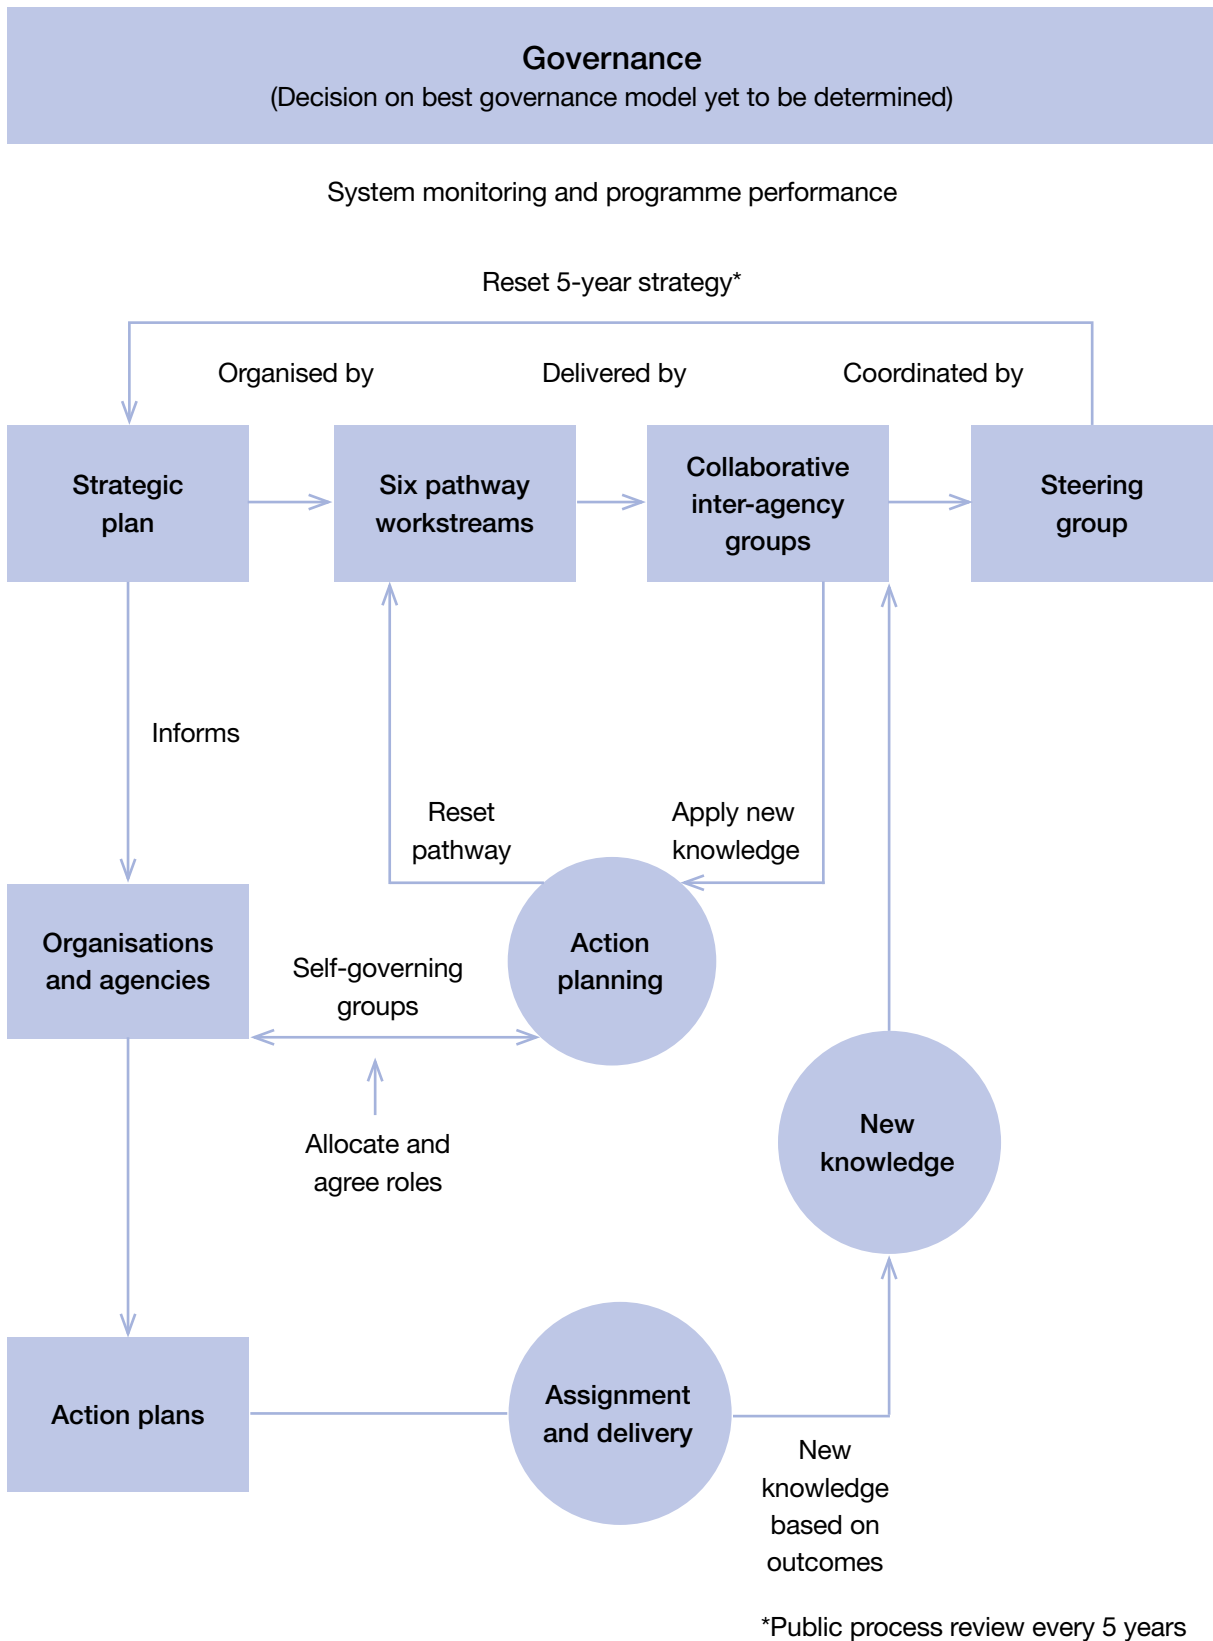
Governance
(Decision on best governance model yet to be determined)

System monitoring and programme performance

Reset 5-year strategy*

Organised by

Delivered by

Coordinated by

Strategic plan

Six pathway workstreams

Collaborative inter-agency groups

Steering group

Informs

Reset pathway

Apply new knowledge

Organisations and agencies

Self-governing groups

Action planning

Allocate and agree roles

New knowledge

Action plans

Assignment and delivery

New knowledge based on outcomes

*Public process review every 5 years